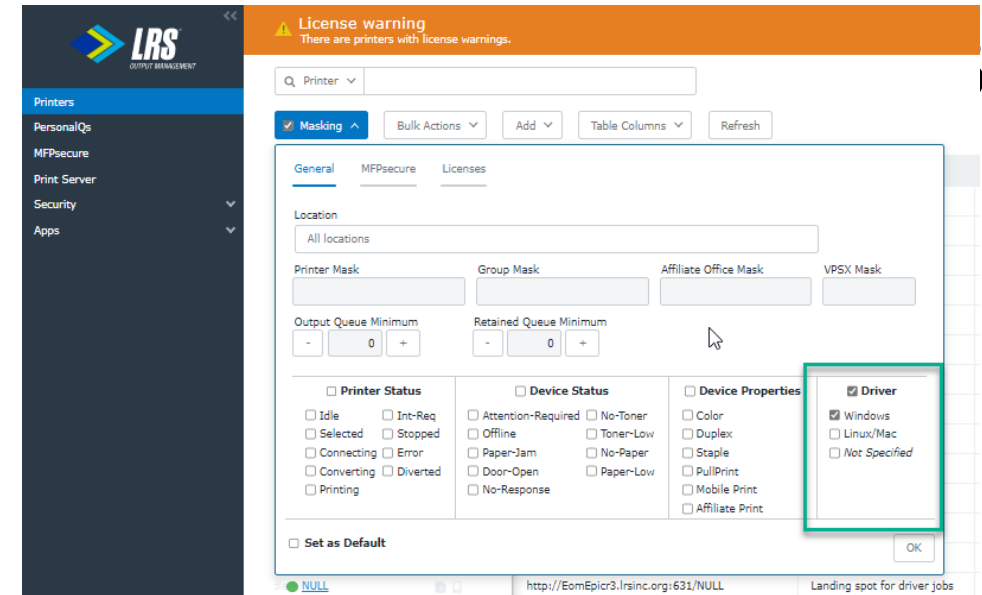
LRS
OUTPUT MANAGEMENT

Printers
PersonalQs
MFPsecure
Print Server
Security
Apps

License warning
There are printers with license warnings.

Printer

Masking
Bulk Actions
Add
Table Columns
Refresh

General
MFPsecure
Licenses

Location
All locations

Printer Mask
Group Mask
Affiliate Office Mask
VPSX Mask

Output Queue Minimum
- 0 +
Retained Queue Minimum
- 0 +

| Printer Status | | Device Status | | Device Properties | Driver |
|---|---|---|---|---|---|
| Idle | Int-Req | Attention-Required | No-Toner | Color | Windows |
| Selected | Stopped | Offline | Toner-Low | Duplex | Linux/Mac |
| Connecting | Error | Paper-Jam | No-Paper | Staple | Not Specified |
| Converting | Diverted | Door-Open | Paper-Low | PullPrint | |
| Printing | | No-Response | | Mobile Print | |
| | | | | Affiliate Print | |

Set as Default
OK

NULL
http://EomEpicr3.lrsinc.org:631/NULL
Landing spot for driver jobs